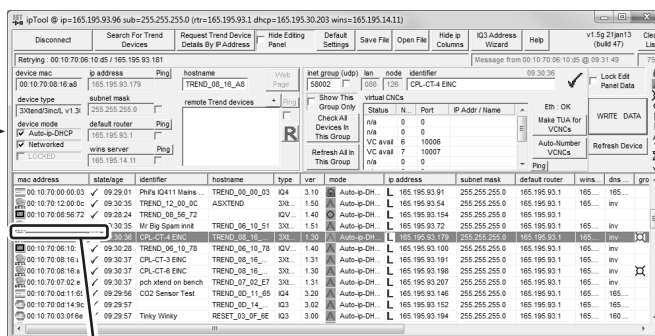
ipTool @ ip=165.195.93.96 sub=255.255.255.0 (rtr=165.195.193.1 dhcp=165.195.30.203 wins=165.195.14.11)

Disconnect | Search For Trend Devices | Request Trend Device Details By IP Address | Hide Editing Panel | Default Settings | Save File | Open File | Hide ip Columns | IQ3 Address Wizard | Help | v1.5g 21jan13 (build 47) | Clear Lis

Retrying : 00:10:70:06:10:d5 / 165.195.93.181 | Message from 00:10:70:06:10:d5 @ 09:31:49

device mac: 00:10:70:08:16:a8
ip address: 165.195.93.179 Ping
hostname: TREND_08_16_A8
Web Page
device type: 3Xend/3incL v1.3
subnet mask: 255.255.255.0
remote Trend devices Ping
device mode: Auto-ip-DHCP
default router: 165.195.93.1
Networked
wins server: 165.195.14.11 Ping
LOCKED
R
inet group (udp): 58002 | lan: 088 | node: 126 | identifier: CPL-CT-4 EINC | 09:30:36
Lock Edit Panel Data
Show This Group Only | virtual CNCs
Check All Devices In This Group
Refresh All In This Group

| Status | N... | Port | IP Addr / Name |
|---|---|---|---|
| n/a | 0 | 0 | |
| n/a | 0 | 0 | |
| VC avail | 6 | 10006 | |
| VC avail | 7 | 10007 | |
| n/a | 0 | 0 | |

Eth : OK
Make TUA for VCNCs
Auto-Number VCNCs
Ping
WRITE DATA
Refresh Device

| mac address | state/age | identifier | hostname | type | ver | mode | ip address | subnet mask | default router | wins... | dns ... | gro |
|---|---|---|---|---|---|---|---|---|---|---|---|---|
| 00:10:70:00:00:03 | ✓ 09:29:01 | Phil's IQ411 Mains ... | TREND_00_00_03 | IQ4 | 3.10 | Auto-ip-DH... | 165.195.93.91 | 255.255.255.0 | 165.195.93.1 | 165... | 165... | |
| 00:10:70:12:00:0c | ✓ 09:30:35 | TREND_12_00_0C | ASXTEND | 3Xt... | 1.50 | Auto-ip-DH... | 165.195.93.54 | 255.255.255.0 | 165.195.93.1 | 165... | inv | |
| 00:10:70:08:56:72 | ✓ 09:28:24 | TREND_08_56_72 | | IQV... | 1.40 | Auto-ip-DH... | 165.195.93.154 | 255.255.255.0 | 165.195.93.1 | 165... | 165... | |
| | ✓ 09:30:35 | Mr Big Spam innit | TREND_06_10_51 | 3Xt... | 1.51 | Auto-ip-DH... | 165.195.93.72 | 255.255.255.0 | 165.195.93.1 | 165... | inv | |
| | ✓ 09:30:36 | CPL-CT-4 EINC | TREND_08_16_A8 | 3Xt... | 1.30 | Auto-ip-DH... | 165.195.93.179 | 255.255.255.0 | 165.195.93.1 | 165... | inv | |
| 00:10:70:06:10: | ✓ 09:30:28 | TREND_06_10_78 | TREND_06_10_78 | IQV... | 1.40 | Auto-ip-DH... | 165.195.93.100 | 255.255.255.0 | 165.195.93.1 | 165... | inv | |
| 00:10:70:08:16:a | ✓ 09:30:37 | CPL-CT-3 EINC | TREND_08_16_... | 3Xt... | 1.31 | Auto-ip-DH... | 165.195.93.191 | 255.255.255.0 | 165.195.93.1 | 165... | inv | |
| 00:10:70:08:16:a | ✓ 09:30:37 | CPL-CT-6 EINC | TREND_08_16_... | 3Xt... | 1.31 | Auto-ip-DH... | 165.195.93.198 | 255.255.255.0 | 165.195.93.1 | 165... | inv | |
| 00:10:70:07:02:e | ✓ 09:30:37 | pch xtend on bench | TREND_07_02_E7 | 3Xt... | 1.51 | Auto-ip-DH... | 165.195.93.207 | 255.255.255.0 | 165.195.93.1 | 165... | inv | |
| 00:10:70:0d:11:6 | ✓ 09:29:56 | CO2 Sensor Test | TREND_0D_11_65 | IQ4 | 3.20 | Auto-ip-DH... | 165.195.93.148 | 255.255.255.0 | 165.195.93.1 | 165... | 165... | |
| 00:10:70:0d:14:9 | ✓ 09:29:57 | | TREND_0D_14_... | IQ3 | 3.02 | Auto-ip-DH... | 165.195.93.152 | 255.255.255.0 | 165.195.93.1 | 165... | 165... | |
| 00:10:70:03:0f:6 | ✓ 09:29:57 | Tinky Winky | RESET_03_0F_6E | IQ3 | 3.00 | Auto-ip-DH... | 165.195.93.194 | 255.255.255.0 | 165.195.93.1 | 165... | 160... | |